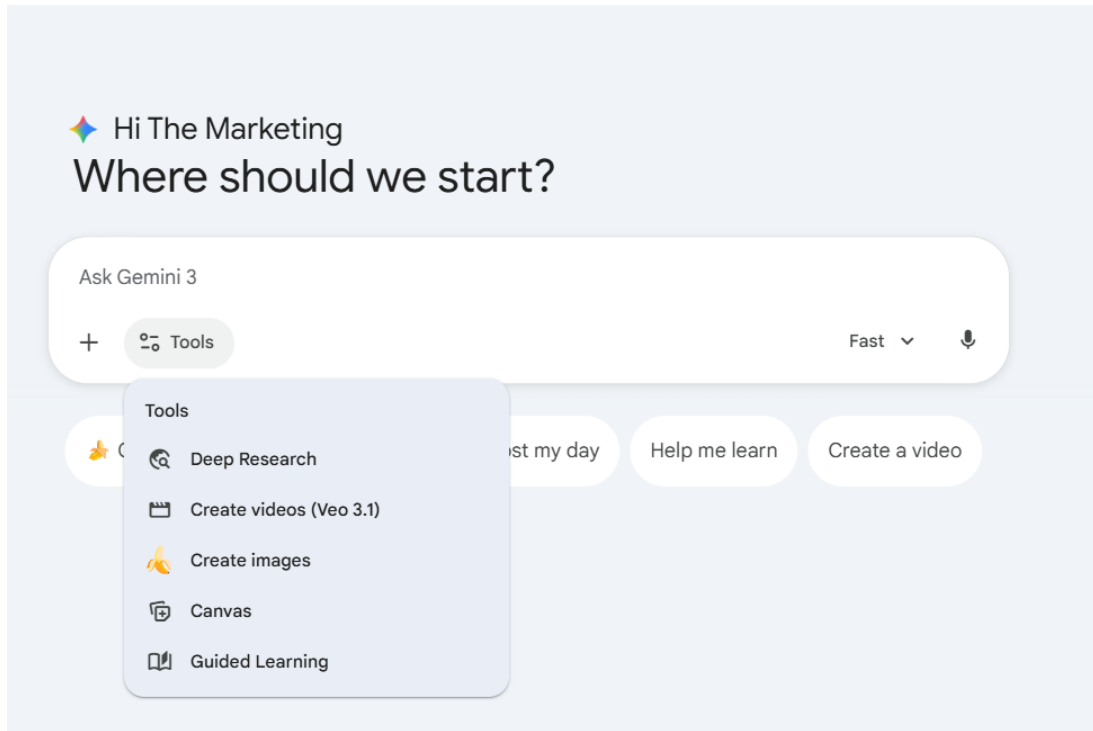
Hi The Marketing
Where should we start?

Ask Gemini 3

+ Tools

Fast

Tools

Deep Research

Create videos (Veo 3.1)

Create images

Canvas

Guided Learning

C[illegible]

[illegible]st my day

Help me learn

Create a video